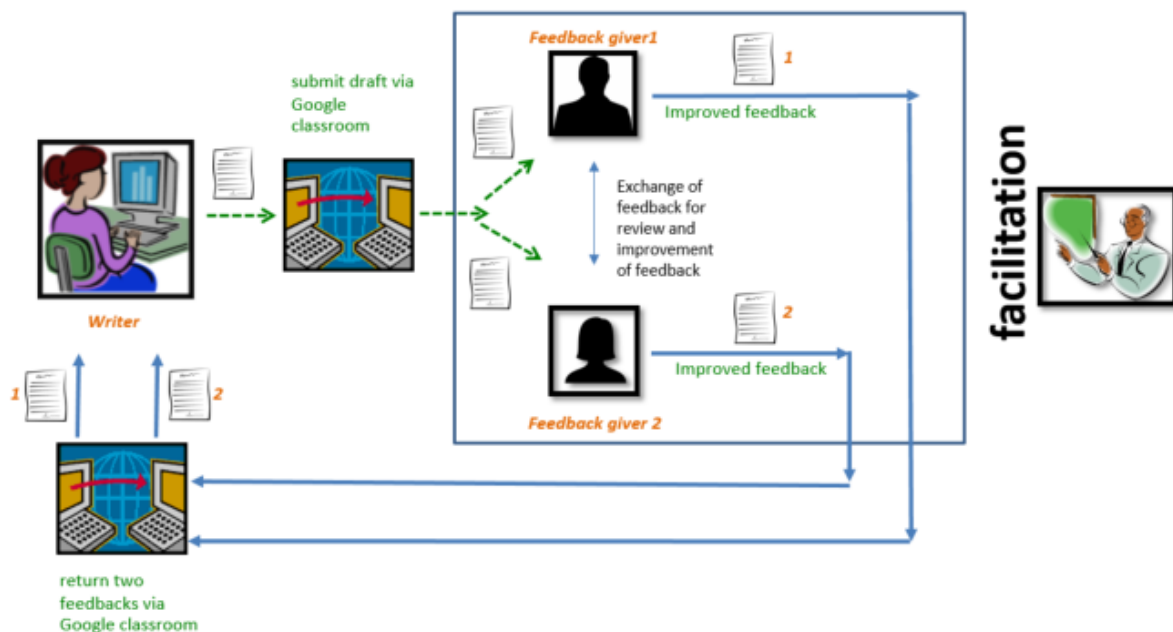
submit draft via Google classroom

Feedback giver1

1

Improved feedback

Exchange of feedback for review and improvement of feedback

2

Improved feedback

Feedback giver 2

facilitation

Writer

1

2

return two feedbacks via Google classroom